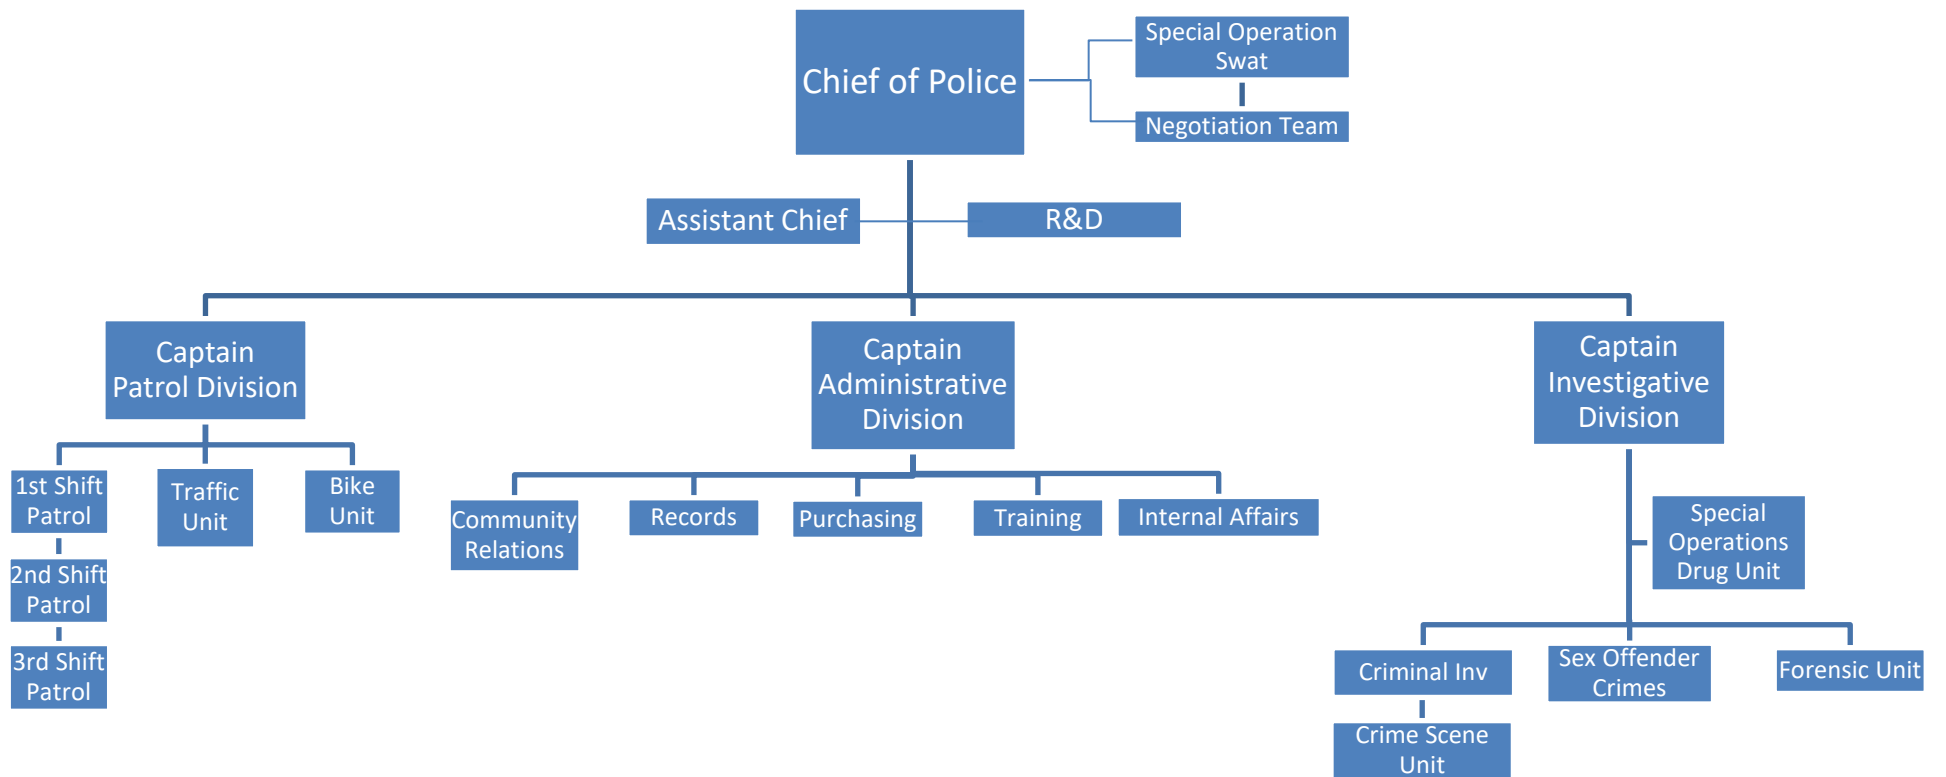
Chief of Police

Special Operation Swat

Negotiation Team

Assistant Chief

R&D

Captain Patrol Division

Captain Administrative Division

Captain Investigative Division

1st Shift Patrol

Traffic Unit

Bike Unit

2nd Shift Patrol

3rd Shift Patrol

Community Relations

Records

Purchasing

Training

Internal Affairs

Special Operations Drug Unit

Criminal Inv

Sex Offender Crimes

Forensic Unit

Crime Scene Unit